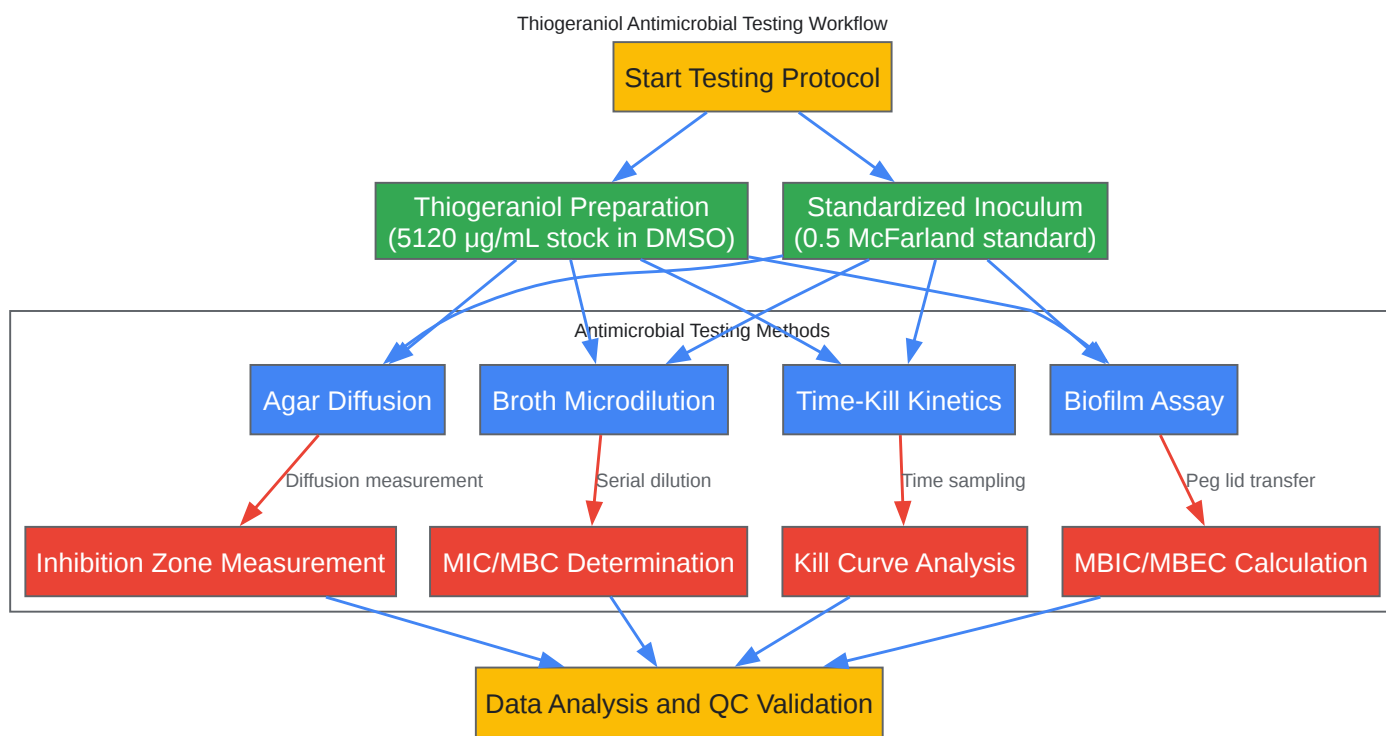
Thiogeraniol Antimicrobial Testing Workflow

Start Testing Protocol

Thiogeraniol Preparation (5120 µg/mL stock in DMSO)

Standardized Inoculum (0.5 McFarland standard)

Antimicrobial Testing Methods

Agar Diffusion

Broth Microdilution

Time-Kill Kinetics

Biofilm Assay

Diffusion measurement

Serial dilution

Time sampling

Peg lid transfer

Inhibition Zone Measurement

MIC/MBC Determination

Kill Curve Analysis

MBIC/MBEC Calculation

Data Analysis and QC Validation